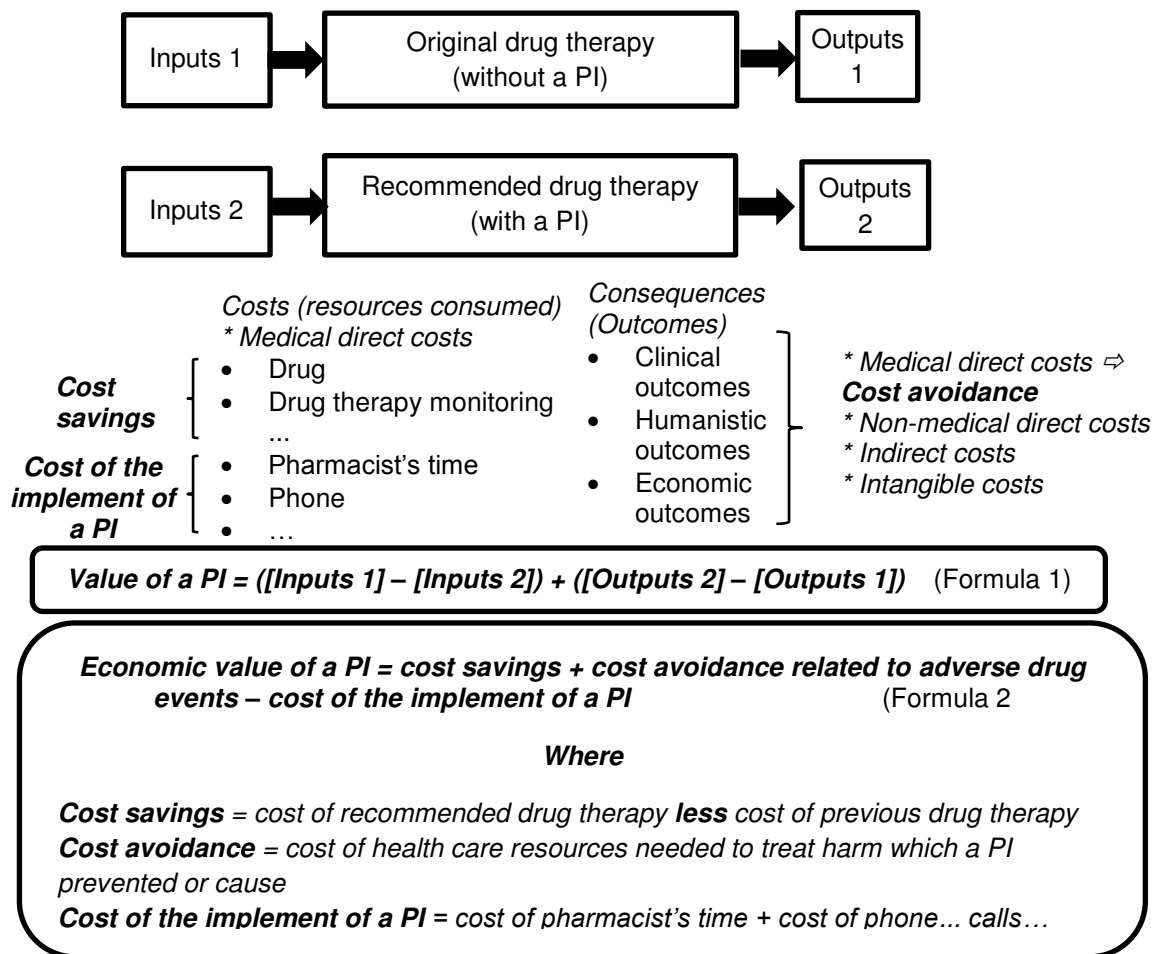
Inputs 1

Original drug therapy (without a PI)

Outputs 1

Inputs 2

Recommended drug therapy (with a PI)

Outputs 2

Costs (resources consumed)
* Medical direct costs

Cost savings
- Drug
- Drug therapy monitoring
...

Cost of the implement of a PI
- Pharmacist's time
- Phone
- …

Consequences (Outcomes)
- Clinical outcomes
- Humanistic outcomes
- Economic outcomes

* Medical direct costs ⇨ **Cost avoidance**
* Non-medical direct costs
* Indirect costs
* Intangible costs

**Value of a PI = ([Inputs 1] – [Inputs 2]) + ([Outputs 2] – [Outputs 1])** (Formula 1)

**Economic value of a PI = cost savings + cost avoidance related to adverse drug events – cost of the implement of a PI** (Formula 2

**Where**

**Cost savings** = cost of recommended drug therapy **less** cost of previous drug therapy
**Cost avoidance** = cost of health care resources needed to treat harm which a PI prevented or cause
**Cost of the implement of a PI** = cost of pharmacist's time + cost of phone... calls…